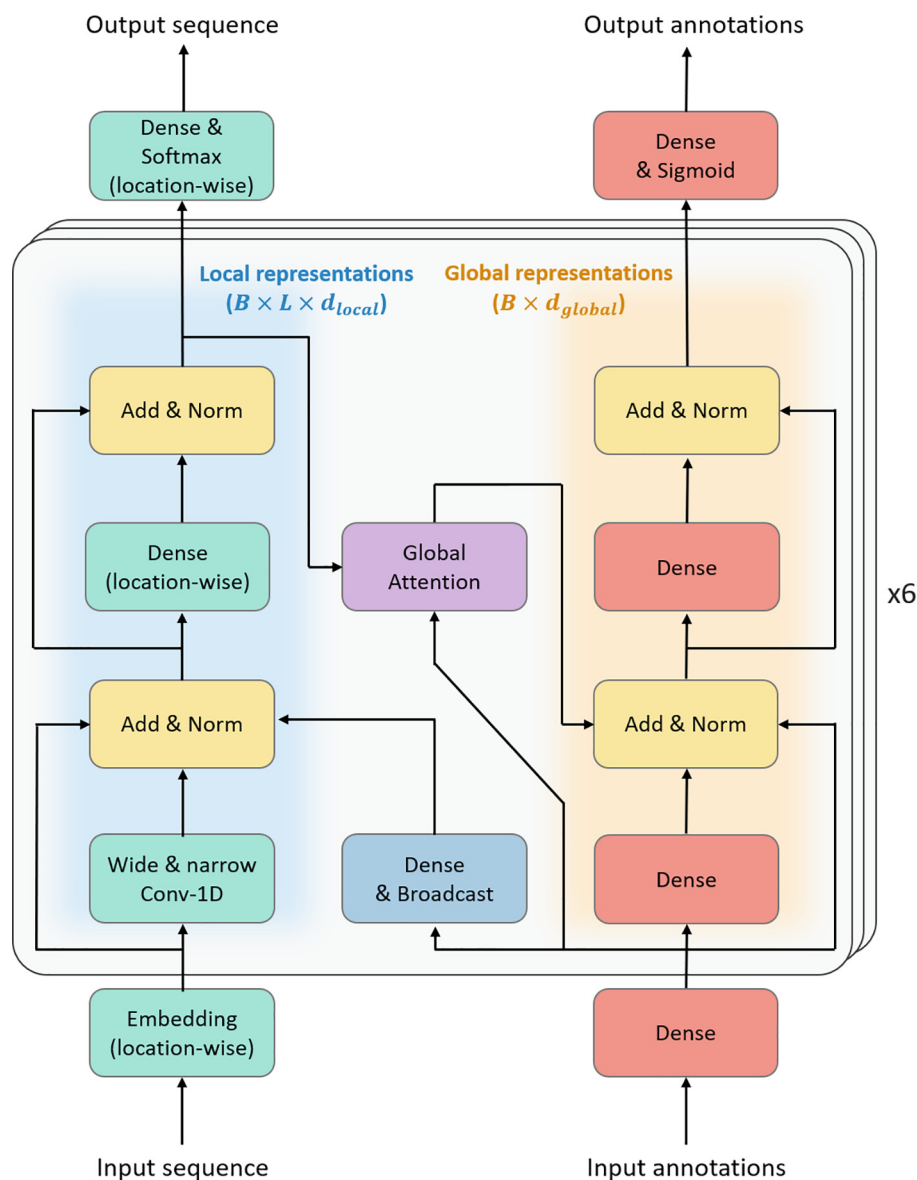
Output sequence

Output annotations

Dense & Softmax (location-wise)

Dense & Sigmoid

Local representations $(B \times L \times d_{local})$

Global representations $(B \times d_{global})$

Add & Norm

Add & Norm

Dense (location-wise)

Global Attention

Dense

x6

Add & Norm

Add & Norm

Wide & narrow Conv-1D

Dense & Broadcast

Dense

Embedding (location-wise)

Dense

Input sequence

Input annotations